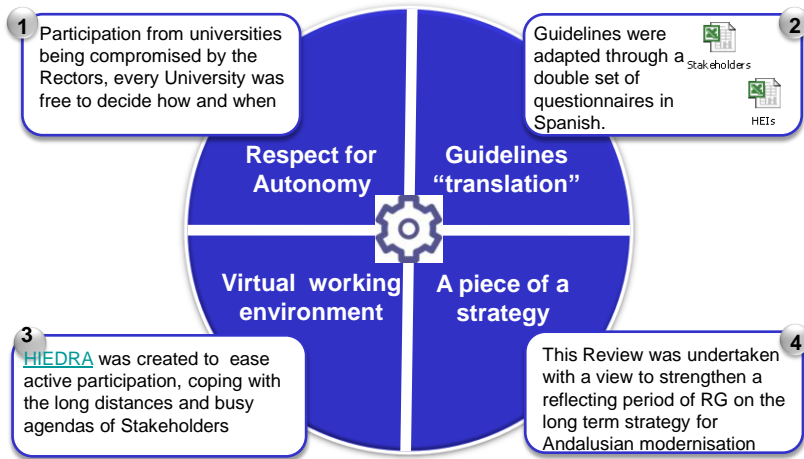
1
Participation from universities being compromised by the Rectors, every University was free to decide how and when

2
Guidelines were adapted through a double set of questionnaires in Spanish.

Stakeholders

HEIs

Respect for Autonomy

Guidelines "translation"

Virtual working environment

A piece of a strategy

3
HIEDRA was created to ease active participation, coping with the long distances and busy agendas of Stakeholders

4
This Review was undertaken with a view to strengthen a reflecting period of RG on the long term strategy for Andalusian modernisation